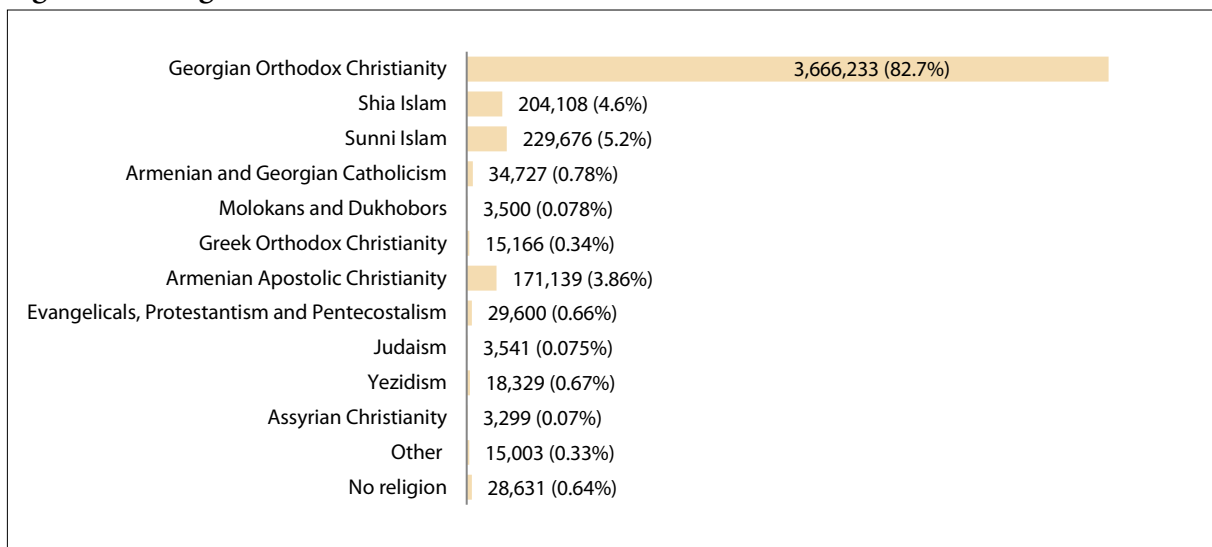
Georgian Orthodox Christianity 3,666,233 (82.7%)
Shia Islam 204,108 (4.6%)
Sunni Islam 229,676 (5.2%)
Armenian and Georgian Catholicism 34,727 (0.78%)
Molokans and Dukhobors 3,500 (0.078%)
Greek Orthodox Christianity 15,166 (0.34%)
Armenian Apostolic Christianity 171,139 (3.86%)
Evangelicals, Protestantism and Pentecostalism 29,600 (0.66%)
Judaism 3,541 (0.075%)
Yezidism 18,329 (0.67%)
Assyrian Christianity 3,299 (0.07%)
Other 15,003 (0.33%)
No religion 28,631 (0.64%)